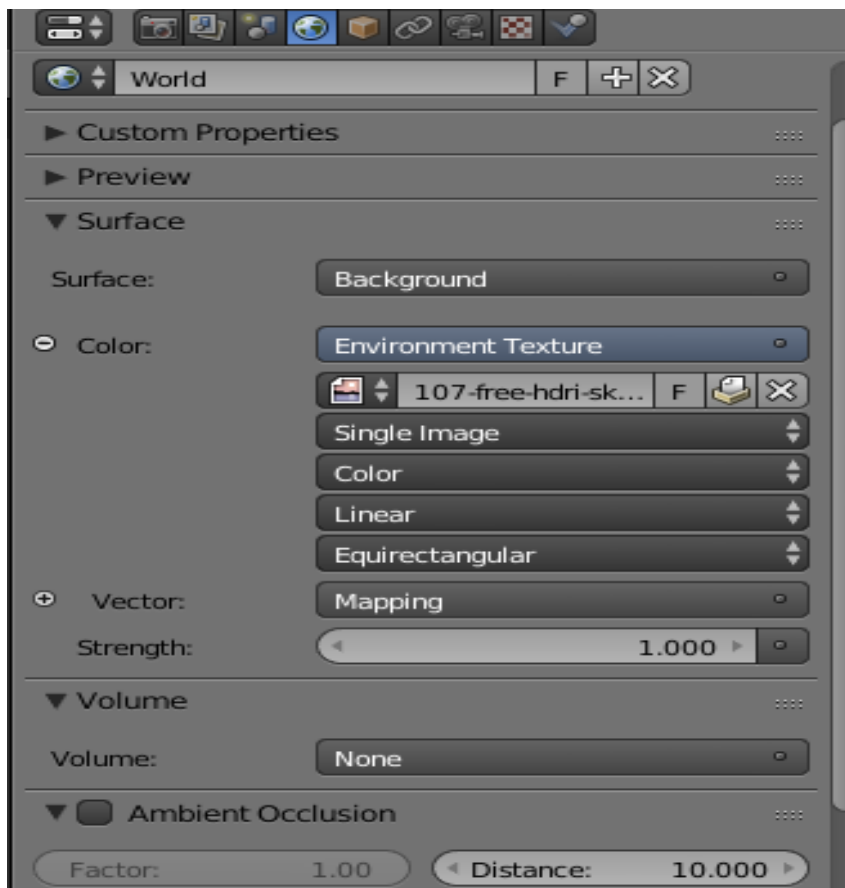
World F

► Custom Properties

► Preview

▼ Surface

Surface: Background

Color: Environment Texture

107-free-hdri-sk... F

Single Image

Color

Linear

Equirectangular

Vector: Mapping

Strength: 1.000

▼ Volume

Volume: None

▼ Ambient Occlusion

Factor: 1.00 Distance: 10.000